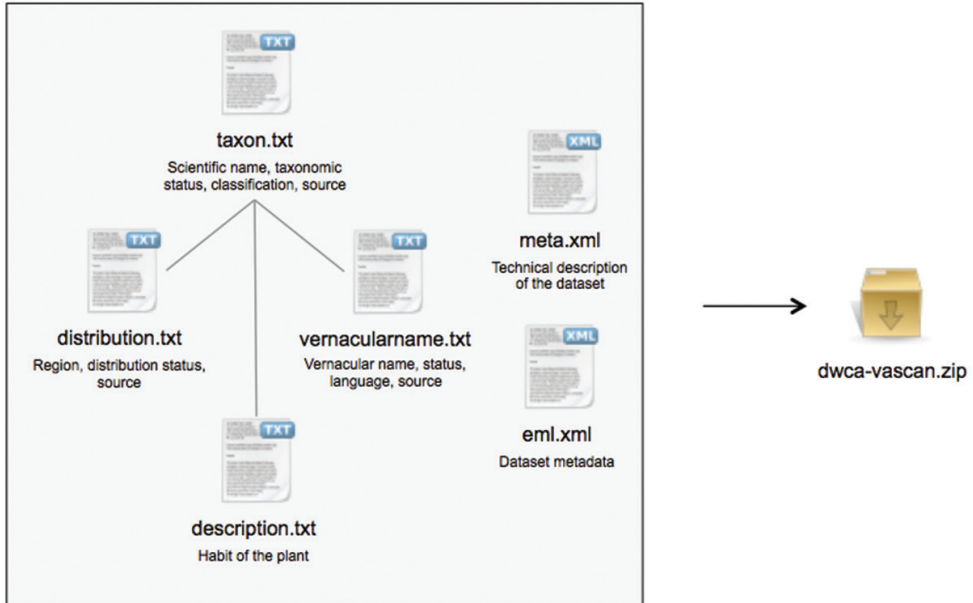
TXT

taxon.txt
Scientific name, taxonomic status, classification, source

XML

meta.xml
Technical description of the dataset

TXT

distribution.txt
Region, distribution status, source

TXT

vernacularname.txt
Vernacular name, status, language, source

XML

eml.xml
Dataset metadata

TXT

description.txt
Habit of the plant

dwca-vascan.zip